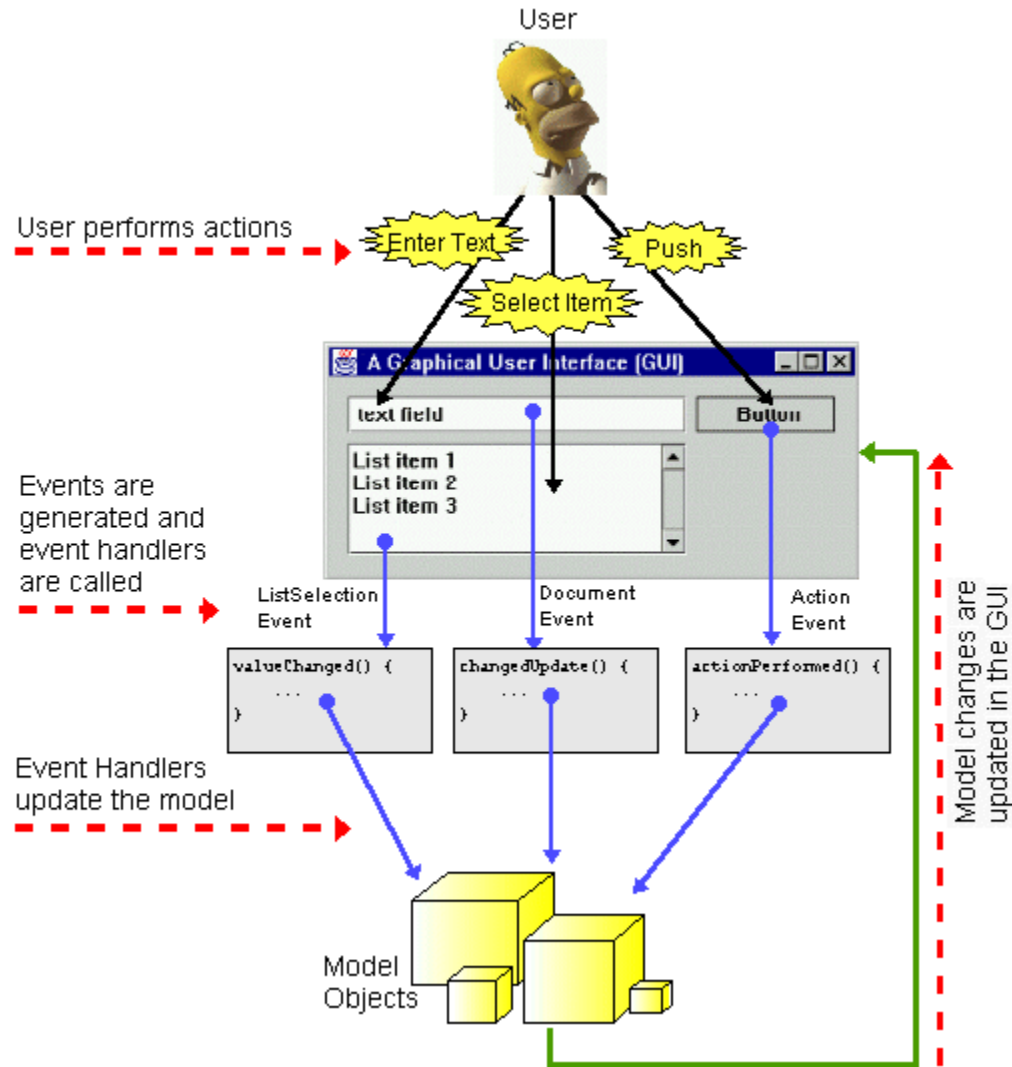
User

User performs actions

Enter Text

Select Item

Push

A Graphical User Interface (GUI)

text field

Button

List item 1
List item 2
List item 3

Events are generated and event handlers are called

ListSelection Event

Document Event

Action Event

valueChanged() {
...
}

changedUpdate() {
...
}

actionPerformed() {
...
}

Event Handlers update the model

Model Objects

Model changes are updated in the GUI